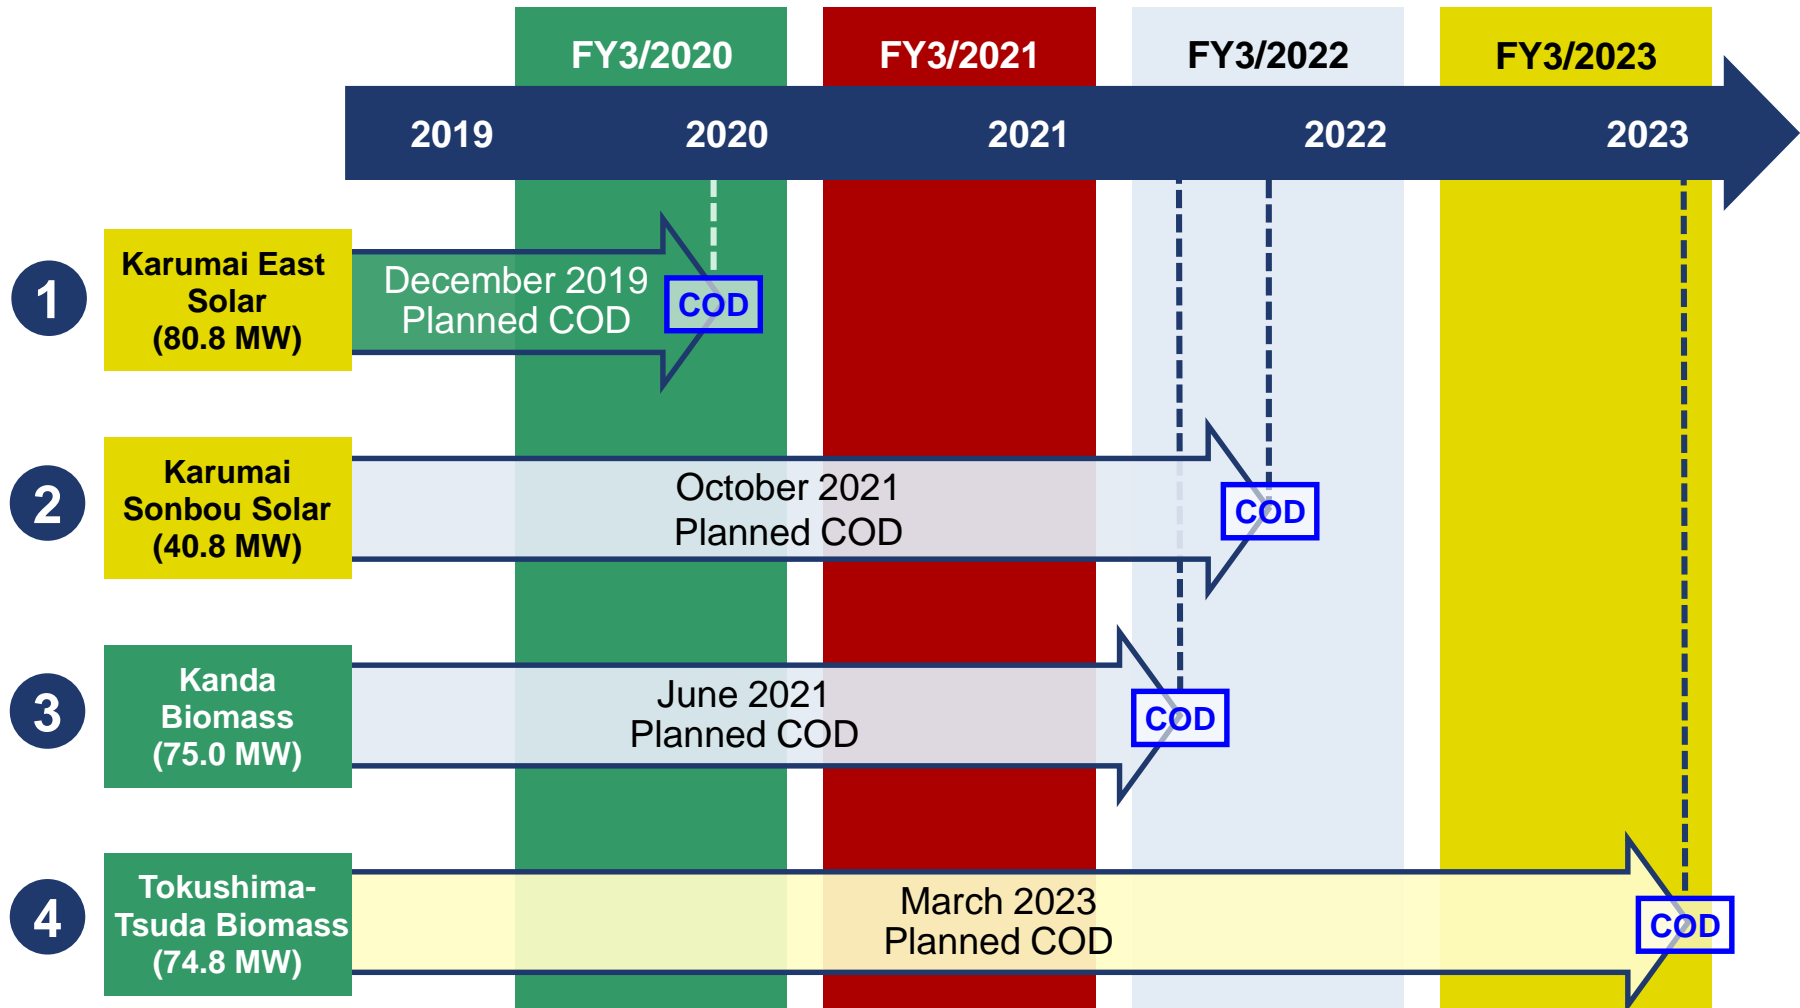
FY3/2020 FY3/2021 FY3/2022 FY3/2023

2019 2020 2021 2022 2023

1 Karumai East Solar (80.8 MW)

December 2019 Planned COD

COD

2 Karumai Sonbou Solar (40.8 MW)

October 2021 Planned COD

COD

3 Kanda Biomass (75.0 MW)

June 2021 Planned COD

COD

4 Tokushima-Tsuda Biomass (74.8 MW)

March 2023 Planned COD

COD